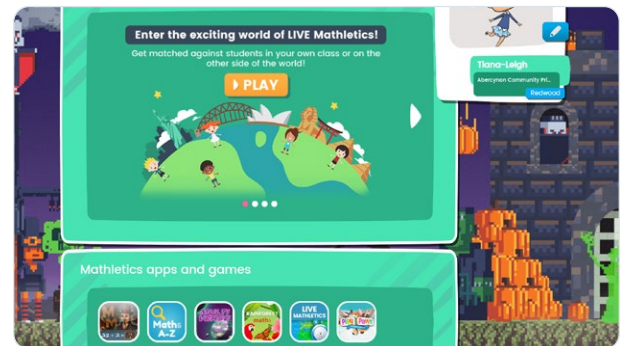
Enter the exciting world of LIVE Mathletics!

Get matched against students in your own class or on the other side of the world!

PLAY

Tiana-Leigh

Abercynon Community Pri...

Redwood

Mathletics apps and games

Maths A-Z

LIVE MATHLETICS

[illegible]